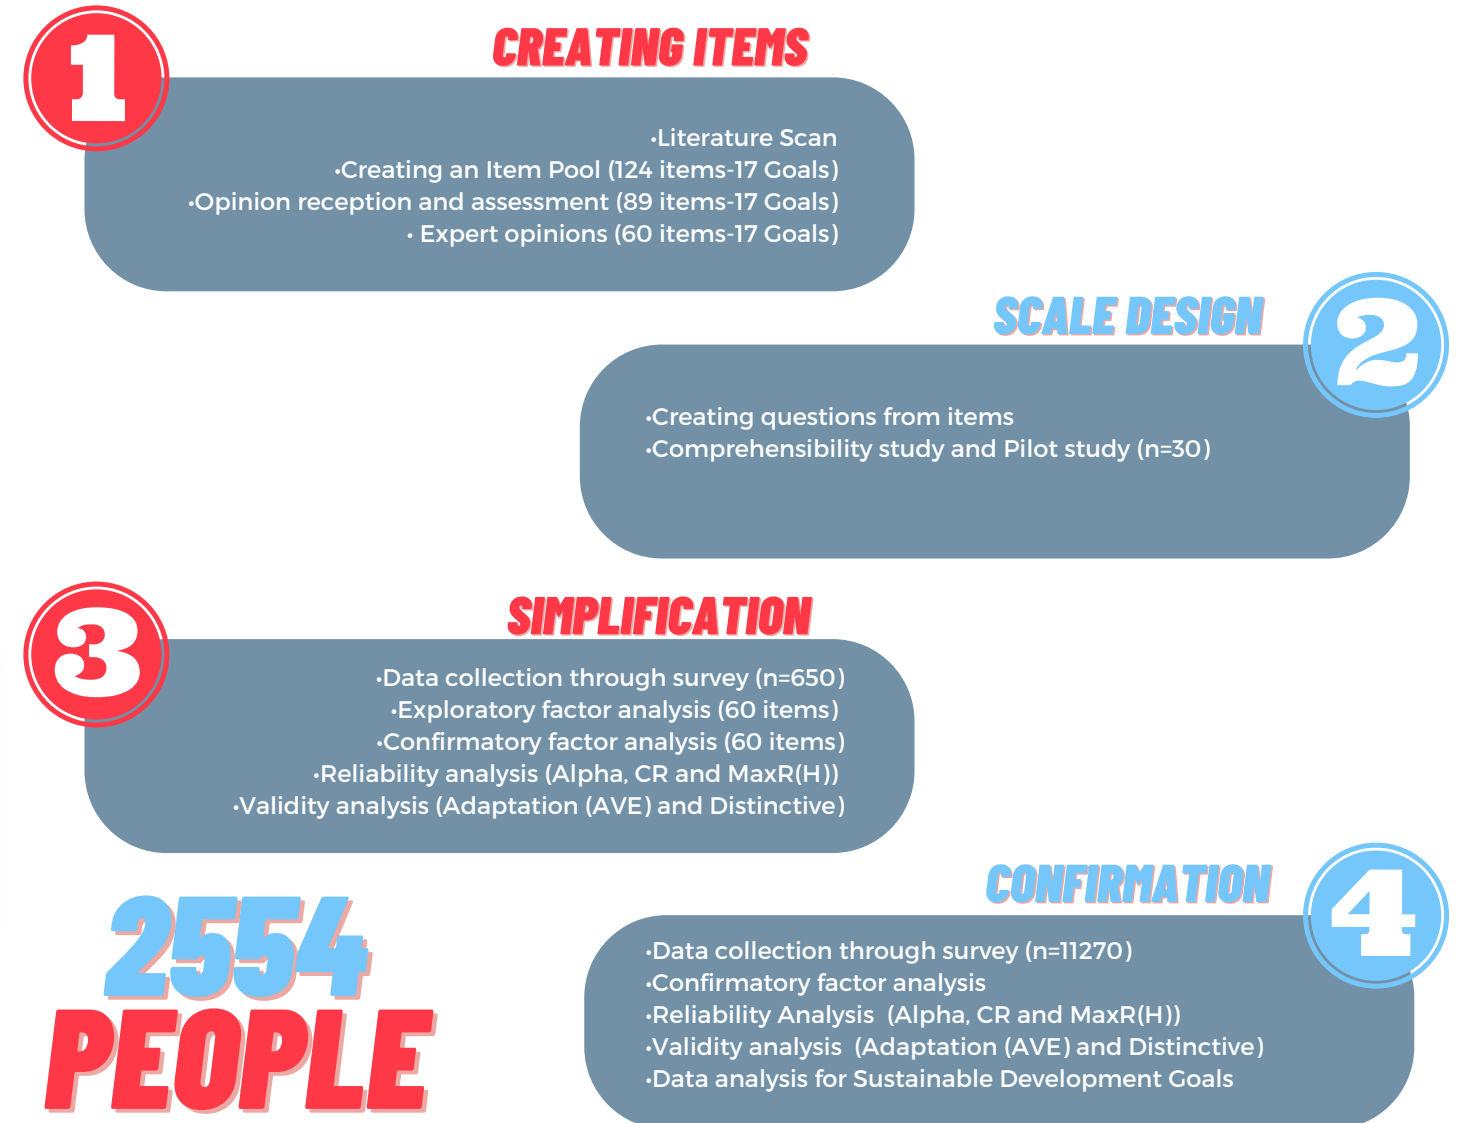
1

CREATING ITEMS

•Literature Scan
•Creating an Item Pool (124 items-17 Goals)
•Opinion reception and assessment (89 items-17 Goals)
• Expert opinions (60 items-17 Goals)

SCALE DESIGN

2

•Creating questions from items
•Comprehensibility study and Pilot study (n=30)

3

SIMPLIFICATION

•Data collection through survey (n=650)
•Exploratory factor analysis (60 items)
•Confirmatory factor analysis (60 items)
•Reliability analysis (Alpha, CR and MaxR(H))
•Validity analysis (Adaptation (AVE) and Distinctive)

CONFIRMATION

4

2554 PEOPLE

•Data collection through survey (n=11270)
•Confirmatory factor analysis
•Reliability Analysis (Alpha, CR and MaxR(H))
•Validity analysis (Adaptation (AVE) and Distinctive)
•Data analysis for Sustainable Development Goals